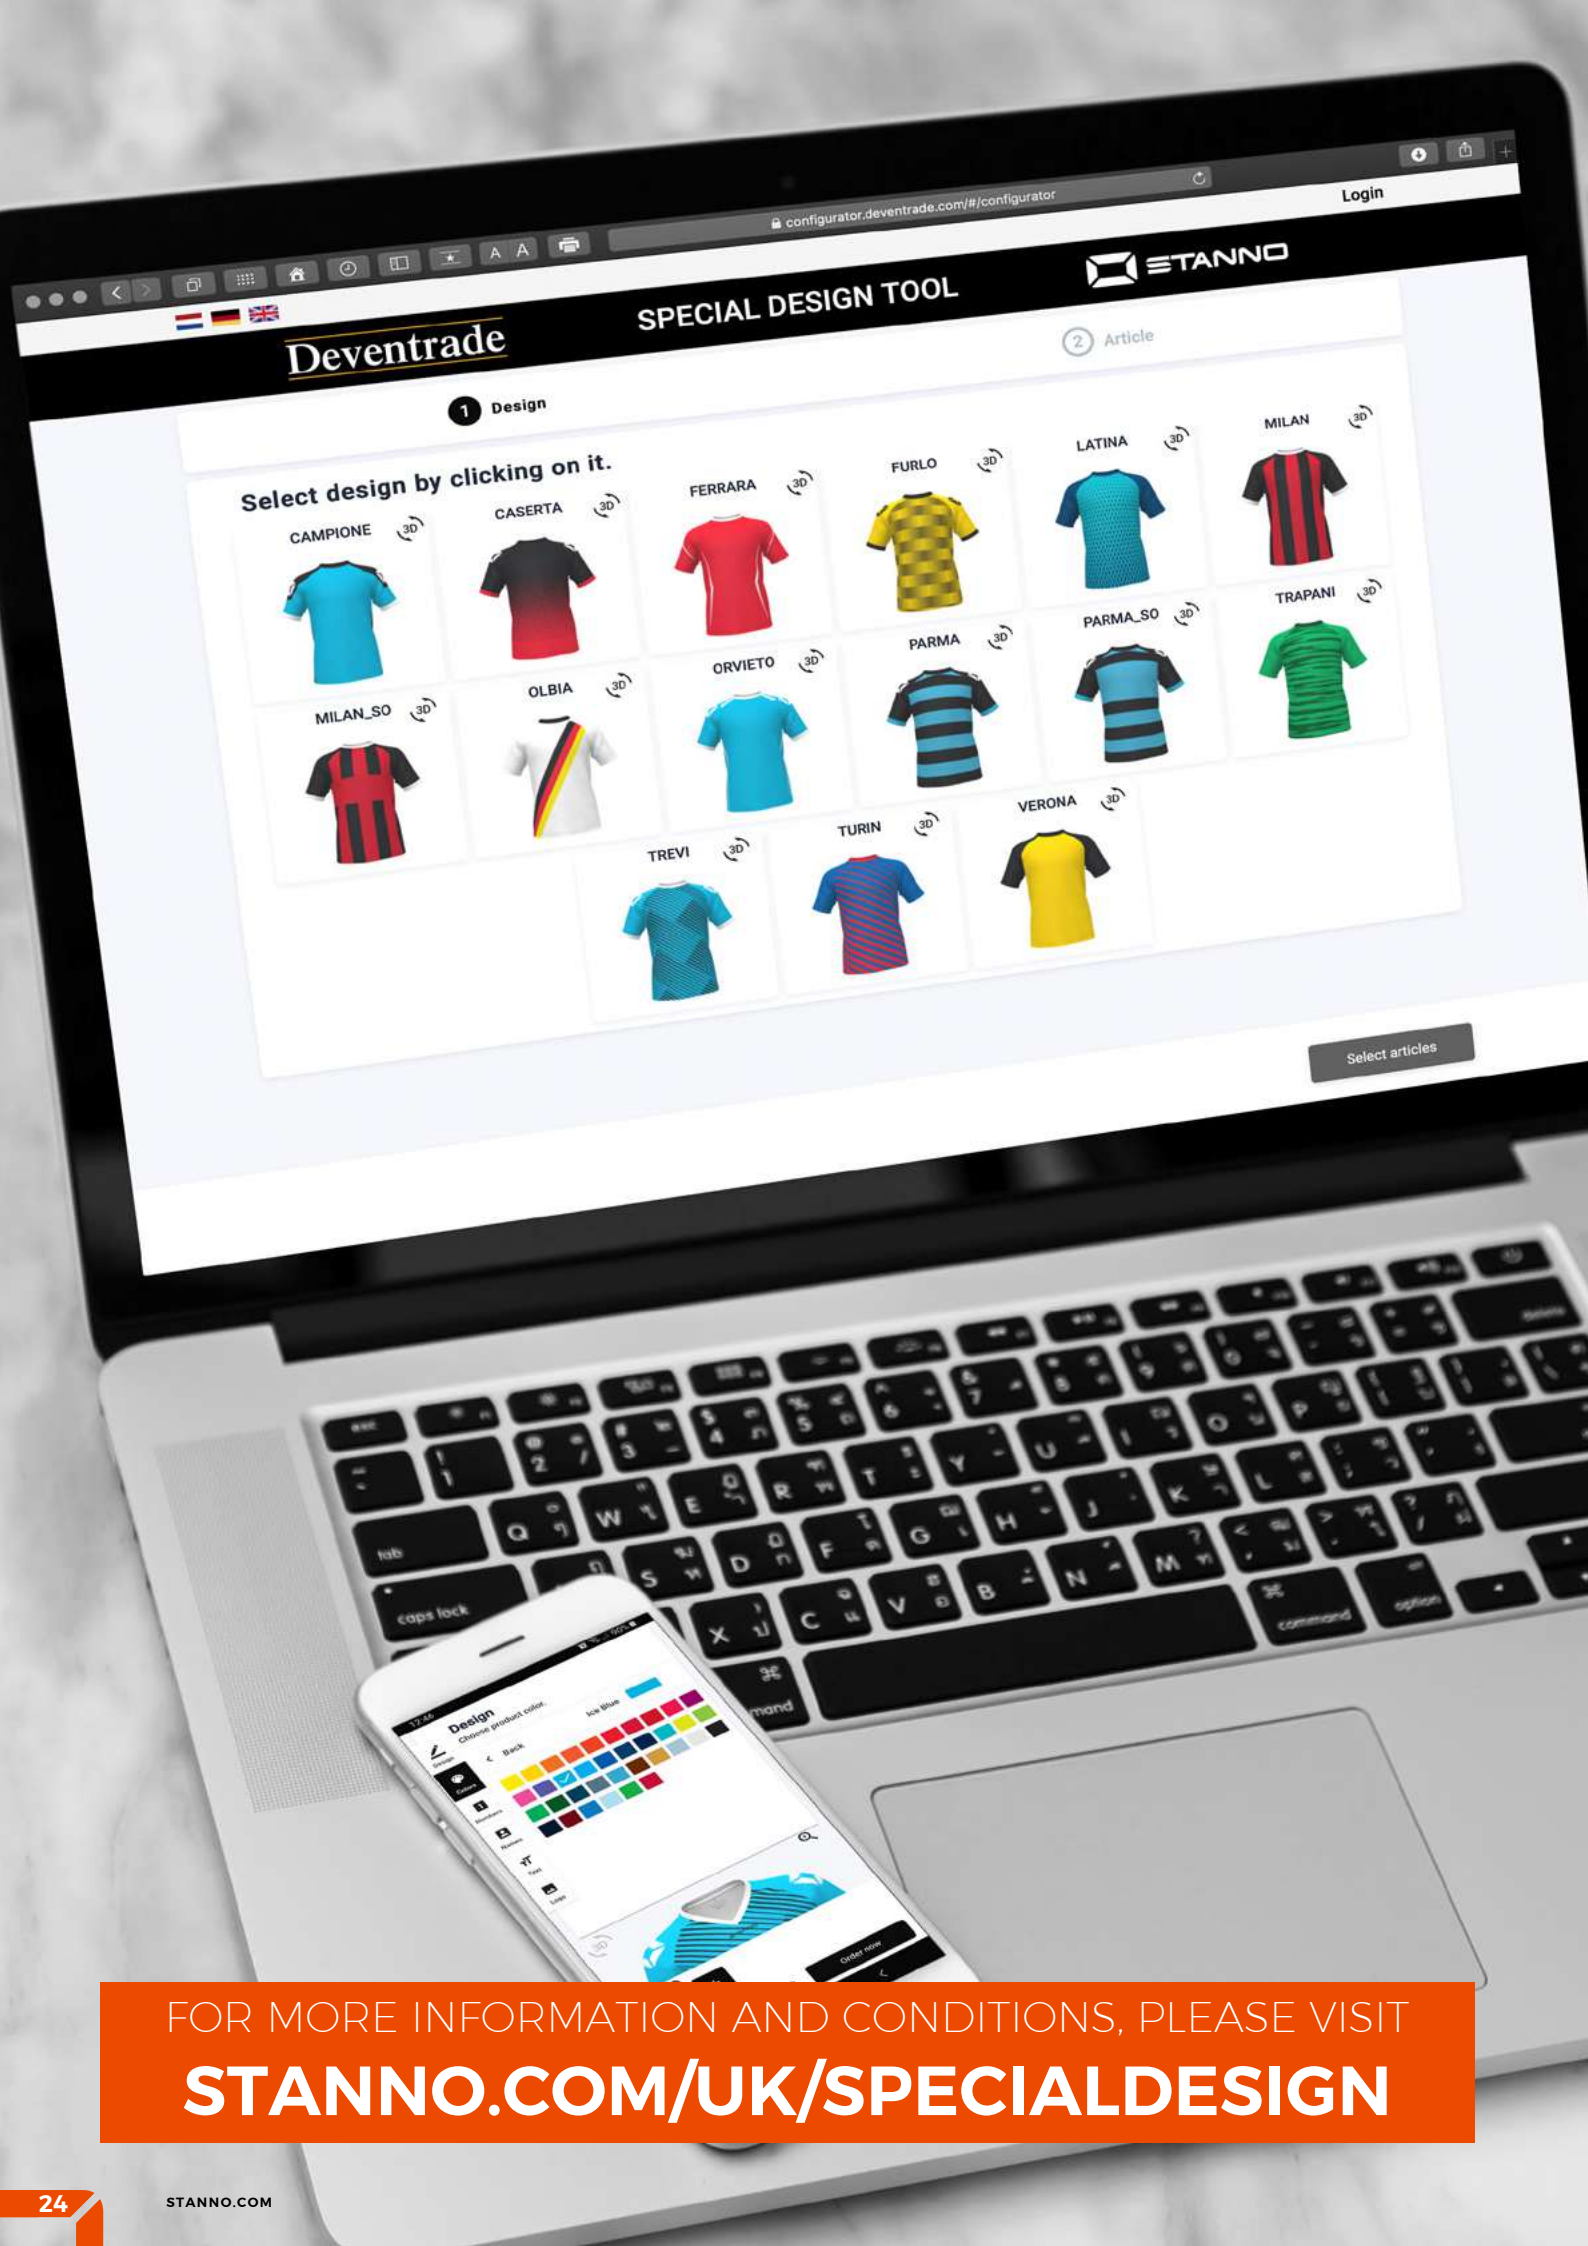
configurator.deventrade.com/#/configurator

Login

Deventrade

SPECIAL DESIGN TOOL

STANNO

1 Design

2 Article

Select design by clicking on it.

CAMPIONE 3D

CASERTA 3D

FERRARA 3D

FURLO 3D

LATINA 3D

MILAN 3D

MILAN_SO 3D

OLBIA 3D

ORVIETO 3D

PARMA 3D

PARMA_SO 3D

TRAPANI 3D

TREVI 3D

TURIN 3D

VERONA 3D

Select articles

Design
Choose product color.

Back

Ice Blue

Order now

FOR MORE INFORMATION AND CONDITIONS, PLEASE VISIT

STANNO.COM/UK/SPECIALDESIGN

24

STANNO.COM